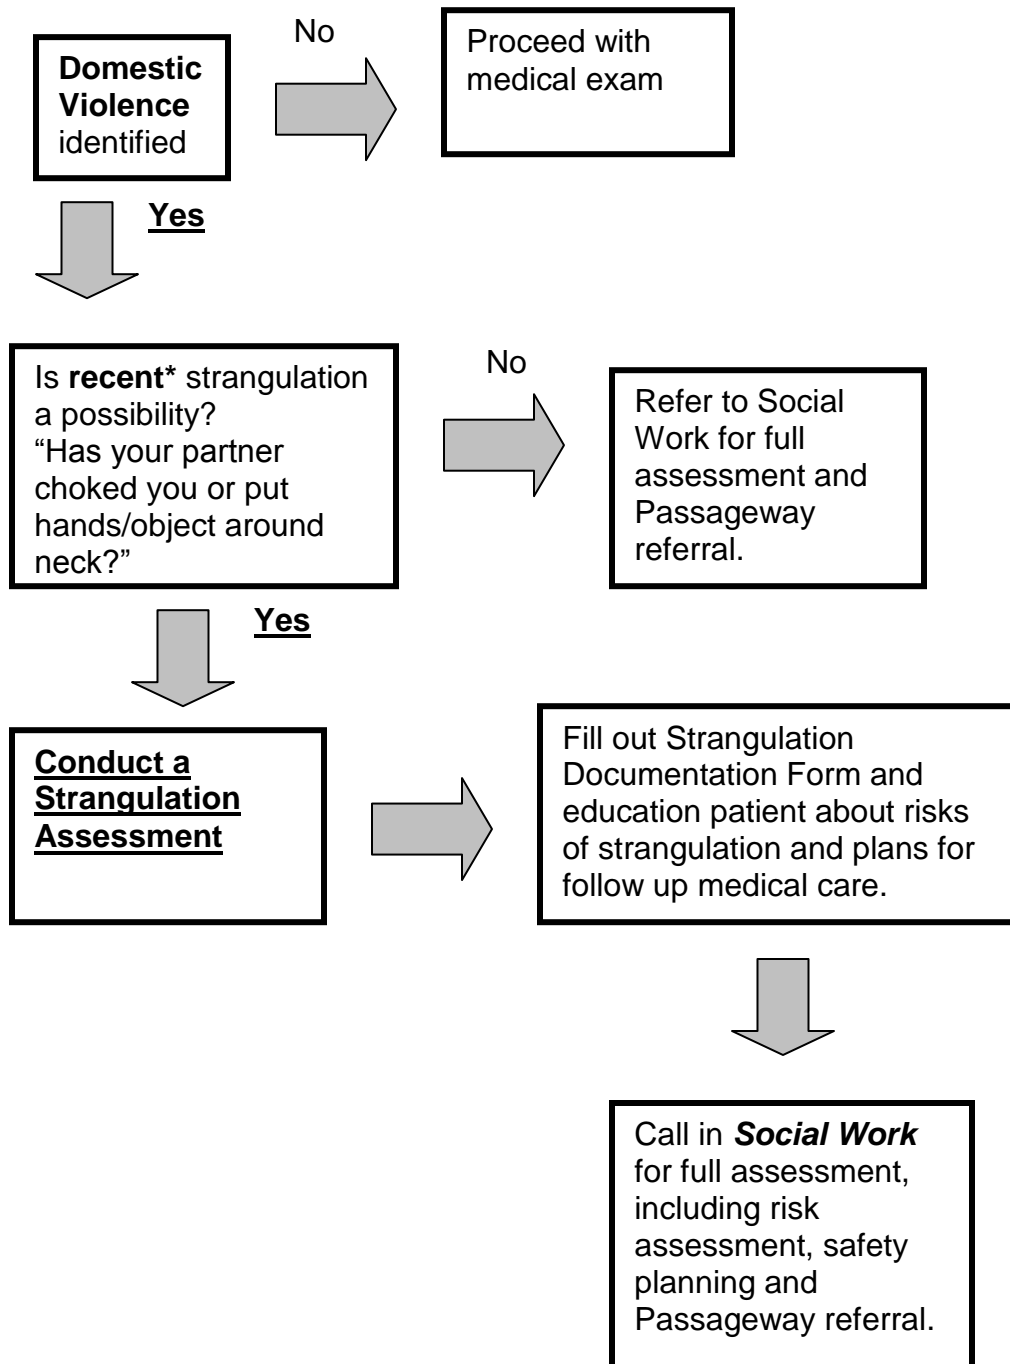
Domestic Violence identified

No

Proceed with medical exam

Yes

Is recent* strangulation a possibility? “Has your partner choked you or put hands/object around neck?”

No

Refer to Social Work for full assessment and Passageway referral.

Yes

Conduct a Strangulation Assessment

Fill out Strangulation Documentation Form and education patient about risks of strangulation and plans for follow up medical care.

Call in Social Work for full assessment, including risk assessment, safety planning and Passageway referral.